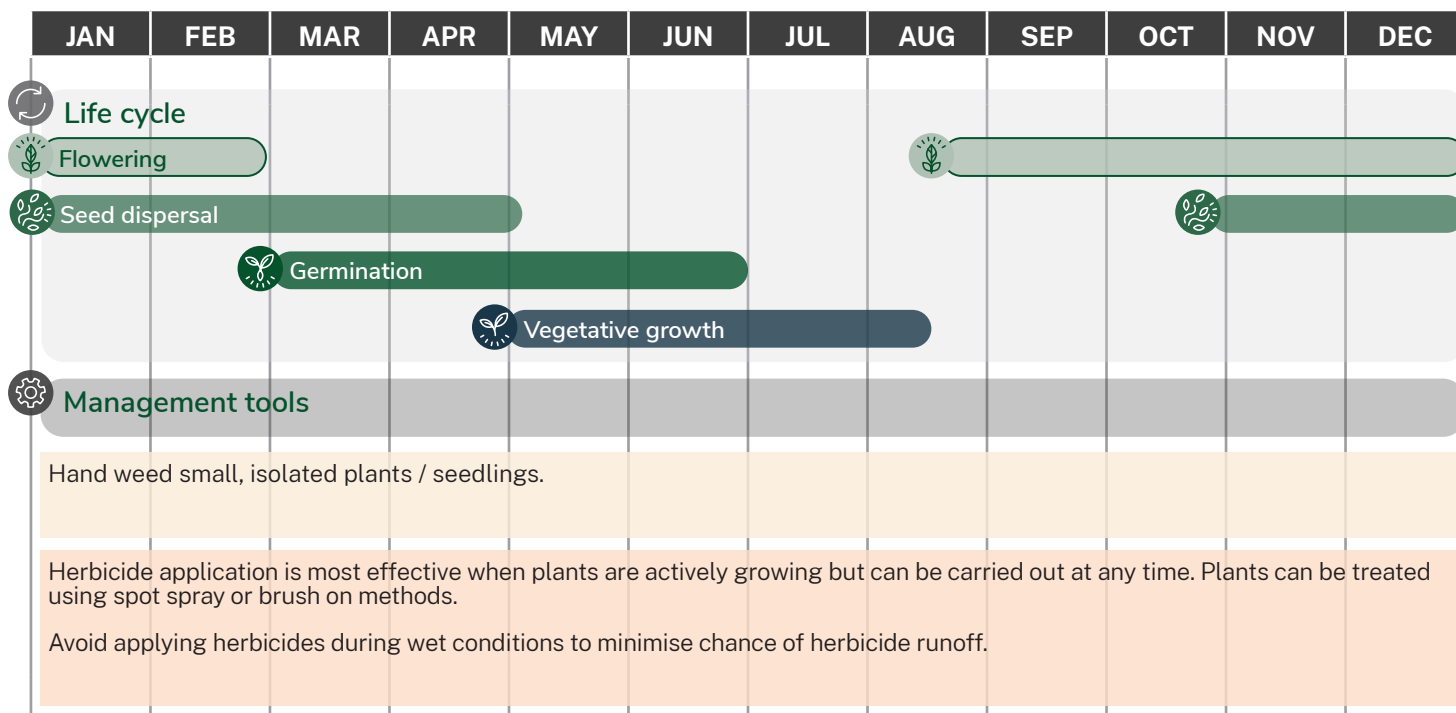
| JAN | FEB | MAR | APR | MAY | JUN | JUL | AUG | SEP | OCT | NOV | DEC |
|---|---|---|---|---|---|---|---|---|---|---|---|

Life cycle

Flowering

Seed dispersal

Germination

Vegetative growth

Management tools

Hand weed small, isolated plants / seedlings.

Herbicide application is most effective when plants are actively growing but can be carried out at any time. Plants can be treated using spot spray or brush on methods.

Avoid applying herbicides during wet conditions to minimise chance of herbicide runoff.